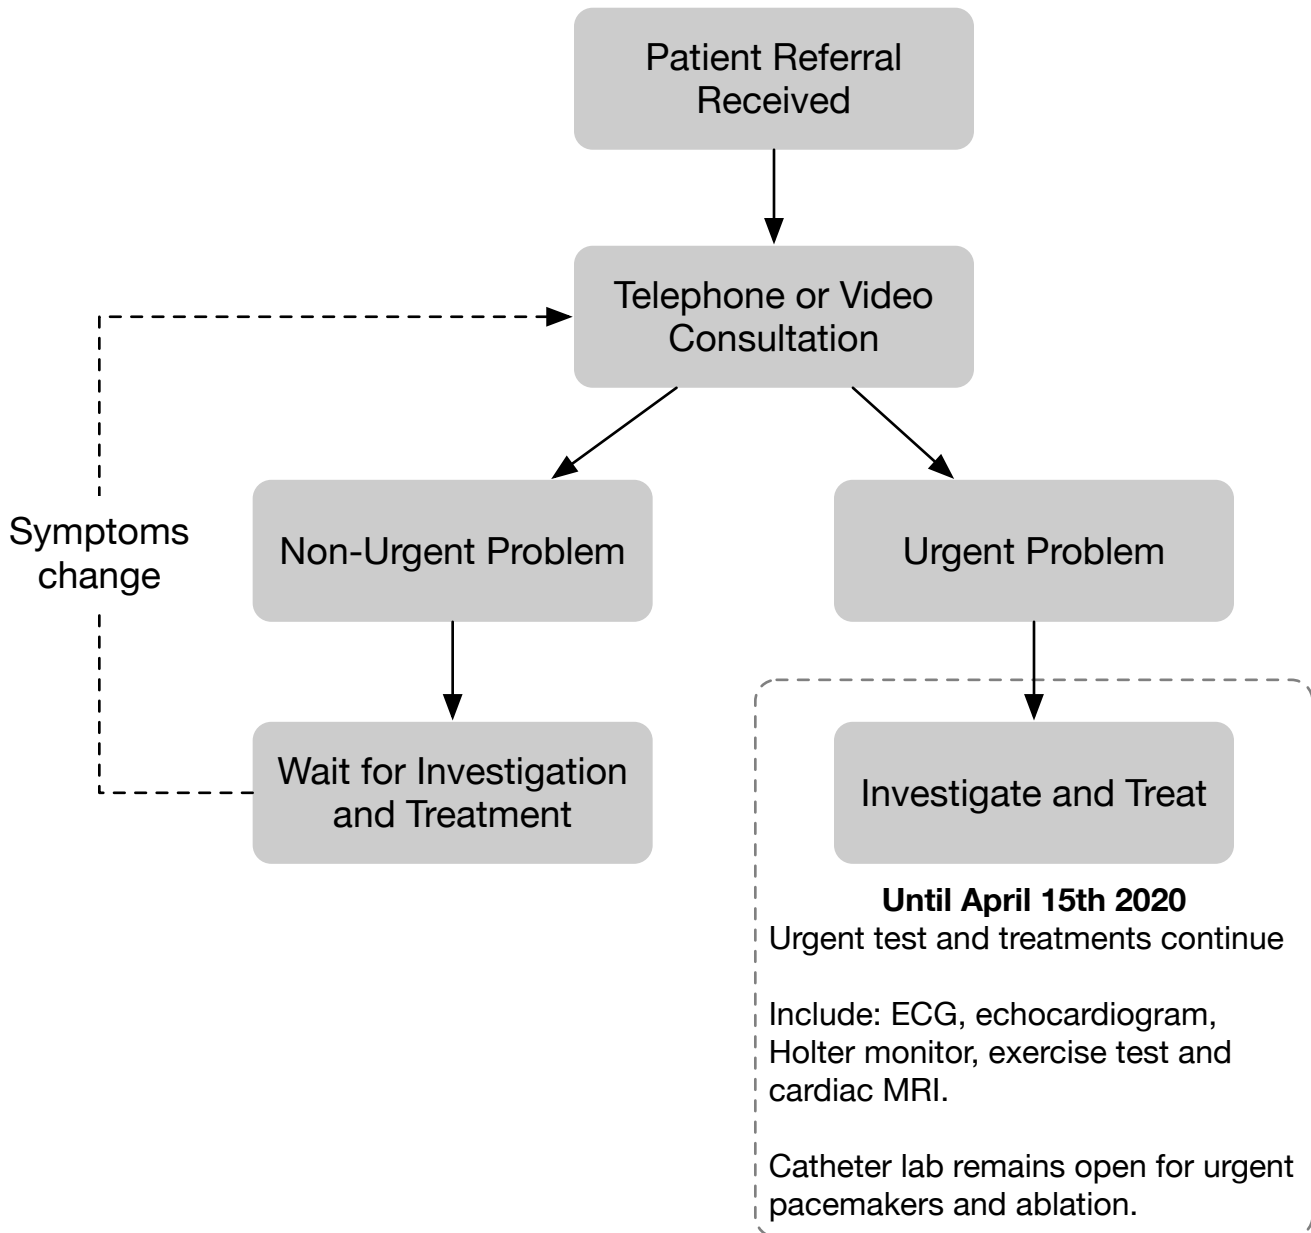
Patient Referral Received

Telephone or Video Consultation

Symptoms change

Non-Urgent Problem

Urgent Problem

Wait for Investigation and Treatment

Investigate and Treat

**Until April 15th 2020**
Urgent test and treatments continue

Include: ECG, echocardiogram, Holter monitor, exercise test and cardiac MRI.

Catheter lab remains open for urgent pacemakers and ablation.